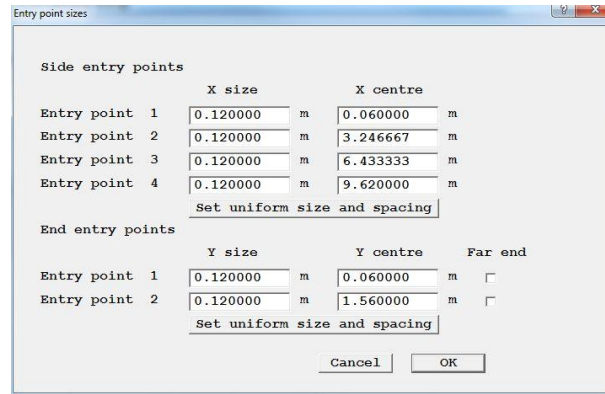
Entry point sizes

? X

Side entry points

| | X size | | X centre | |
|---|---|---|---|---|
| Entry point 1 | 0.120000 | m | 0.060000 | m |
| Entry point 2 | 0.120000 | m | 3.246667 | m |
| Entry point 3 | 0.120000 | m | 6.433333 | m |
| Entry point 4 | 0.120000 | m | 9.620000 | m |

Set uniform size and spacing

End entry points

| | Y size | | Y centre | | Far end |
|---|---|---|---|---|---|
| Entry point 1 | 0.120000 | m | 0.060000 | m | |
| Entry point 2 | 0.120000 | m | 1.560000 | m | |

Set uniform size and spacing

Cancel OK